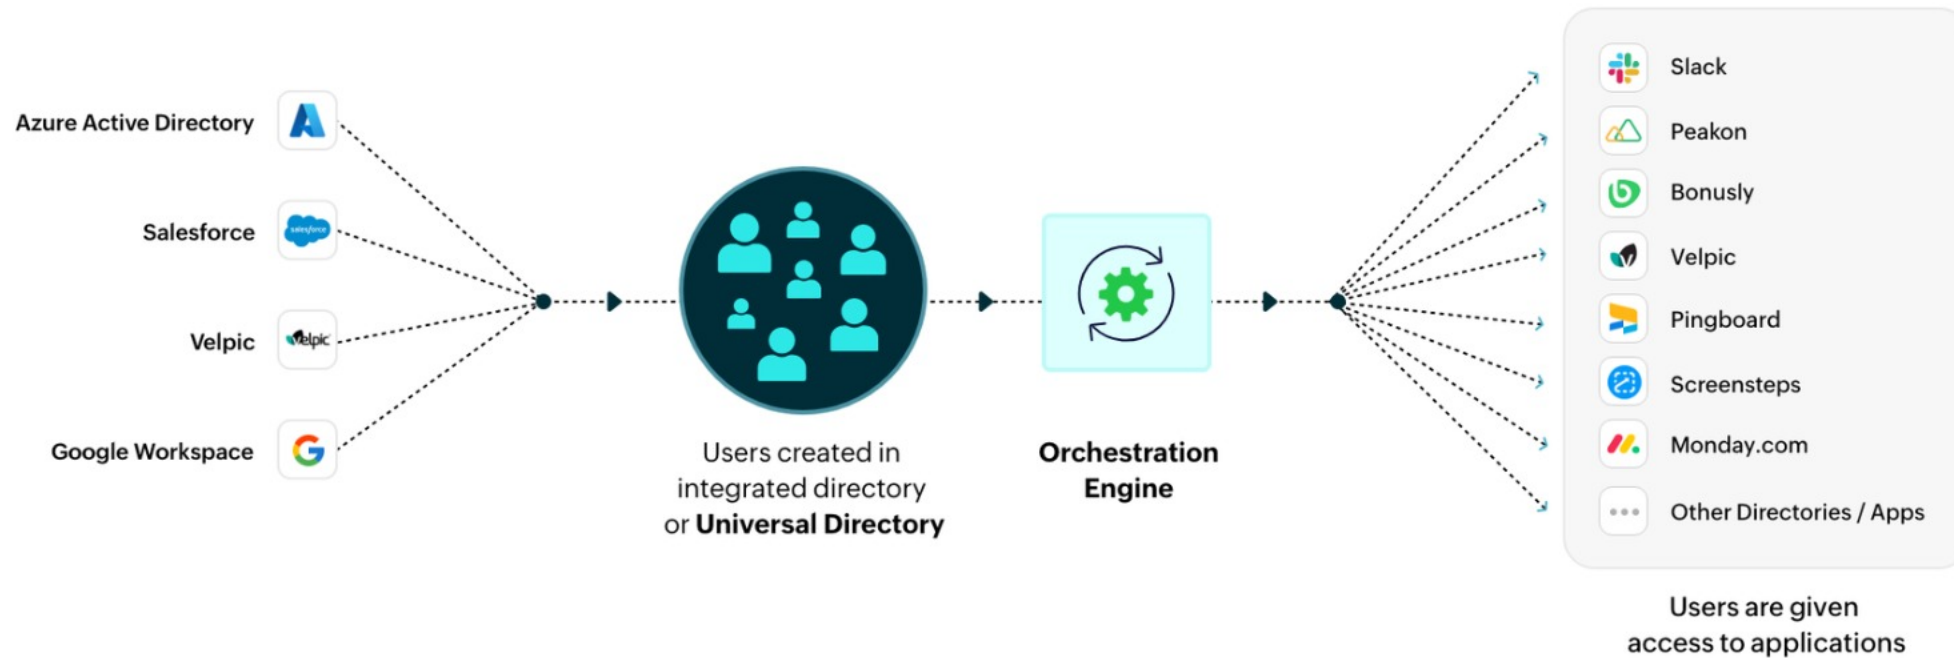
Azure Active Directory

Salesforce

Velpic

Google Workspace

salesforce

Velpic

Users created in integrated directory or **Universal Directory**

**Orchestration Engine**

Slack

Peakon

Bonusly

Velpic

Pingboard

Screensteps

Monday.com

Other Directories / Apps

Users are given access to applications